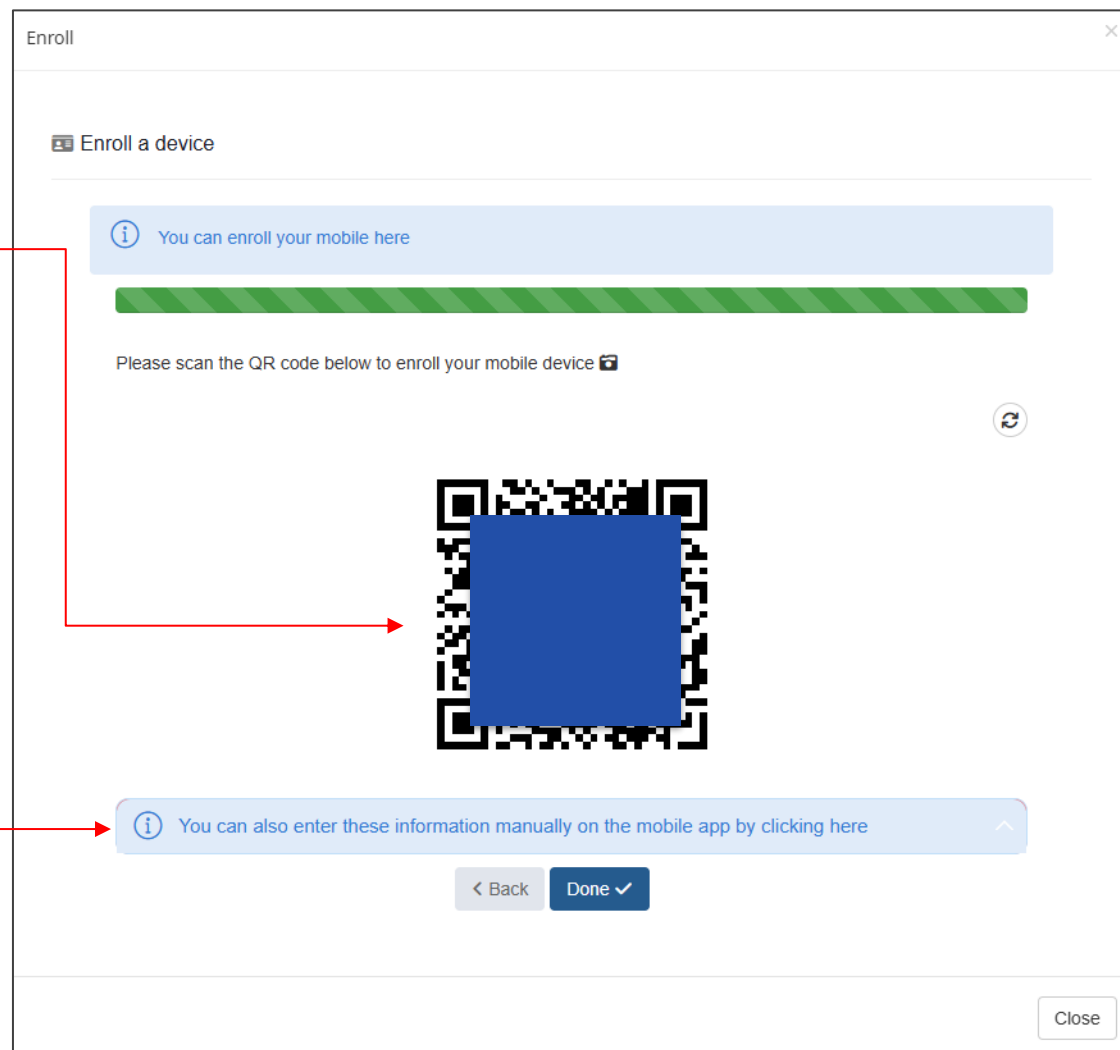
Enroll

Enroll a device

You can enroll your mobile here

Please scan the QR code below to enroll your mobile device

You can also enter these information manually on the mobile app by clicking here

Back

Done

Close